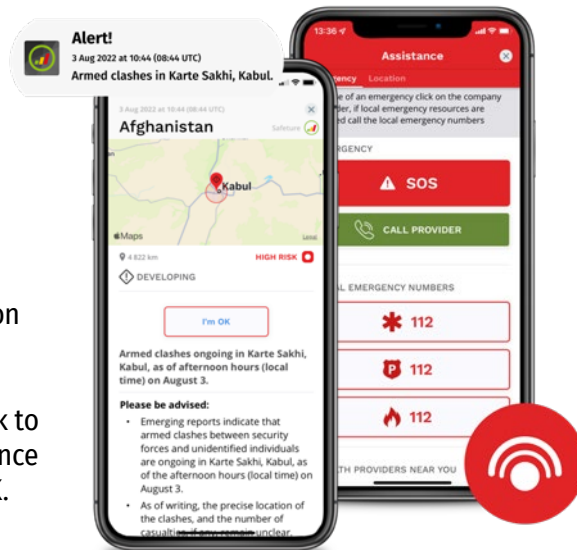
Alert!
3 Aug 2022 at 10:44 (08:44 UTC)
Armed clashes in Karte Sakhi, Kabul.

3 Aug 2022 at 10:44 (08:44 UTC)

Afghanistan

Safeture

Kabul

Maps

Legal

4 822 km

HIGH RISK

DEVELOPING

I'm OK

Armed clashes ongoing in Karte Sakhi, Kabul, as of afternoon hours (local time) on August 3.

Please be advised:

• Emerging reports indicate that armed clashes between security forces and unidentified individuals are ongoing in Karte Sakhi, Kabul, as of the afternoon hours (local time) on August 3.

• As of writing, the precise location of the clashes, and the number of casualties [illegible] unclear.

13:36

Assistance

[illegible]ency Location

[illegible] of an emergency click on the company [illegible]der, if local emergency resources are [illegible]d call the local emergency numbers

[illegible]RGENCY

SOS

CALL PROVIDER

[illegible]L EMERGENCY NUMBERS

112

112

112

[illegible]TH PROVIDERS NEAR YOU

on

k to
nce
.